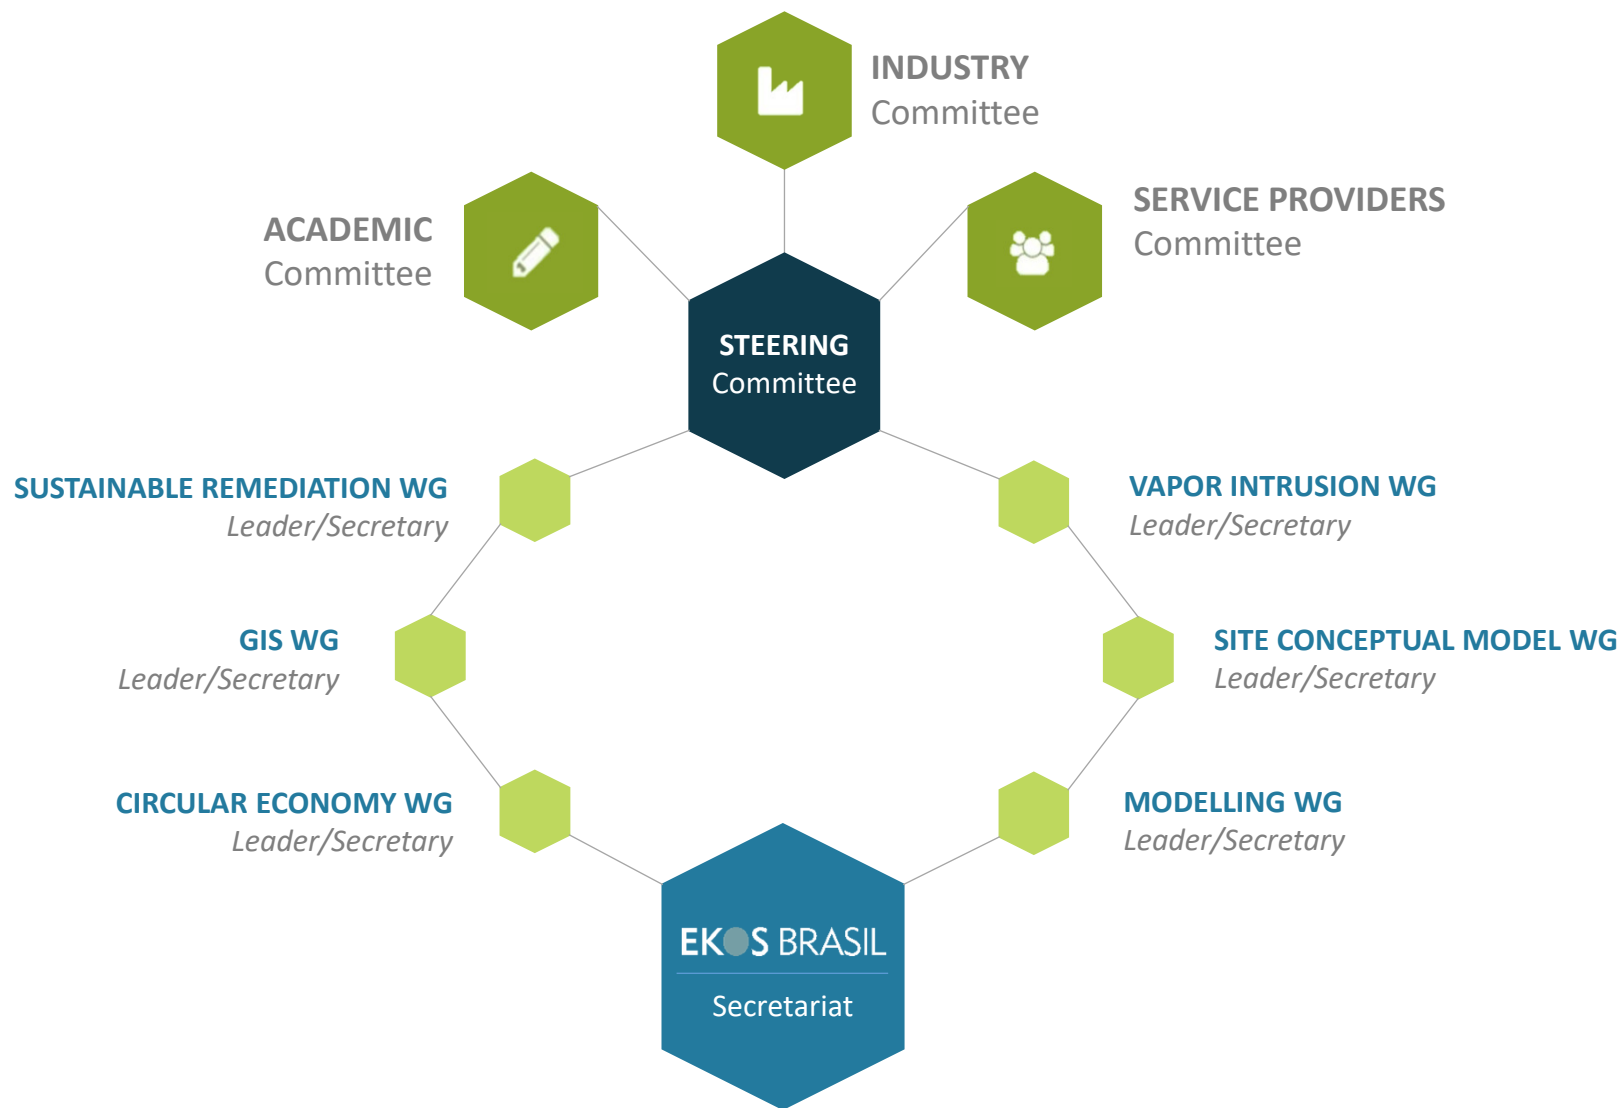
INDUSTRY
Committee

ACADEMIC
Committee

SERVICE PROVIDERS
Committee

STEERING
Committee

SUSTAINABLE REMEDIATION WG
Leader/Secretary

VAPOR INTRUSION WG
Leader/Secretary

GIS WG
Leader/Secretary

SITE CONCEPTUAL MODEL WG
Leader/Secretary

CIRCULAR ECONOMY WG
Leader/Secretary

MODELLING WG
Leader/Secretary

EKOS BRASIL
Secretariat